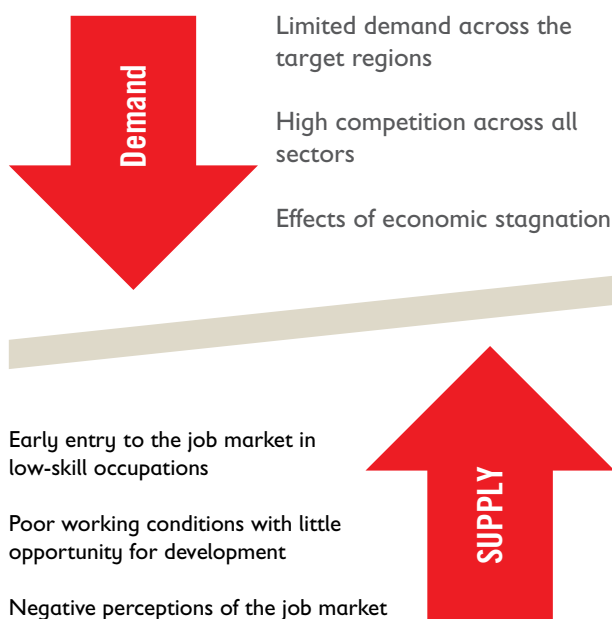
Demand

Limited demand across the target regions

High competition across all sectors

Effects of economic stagnation

Early entry to the job market in low-skill occupations

Poor working conditions with little opportunity for development

Negative perceptions of the job market

SUPPLY